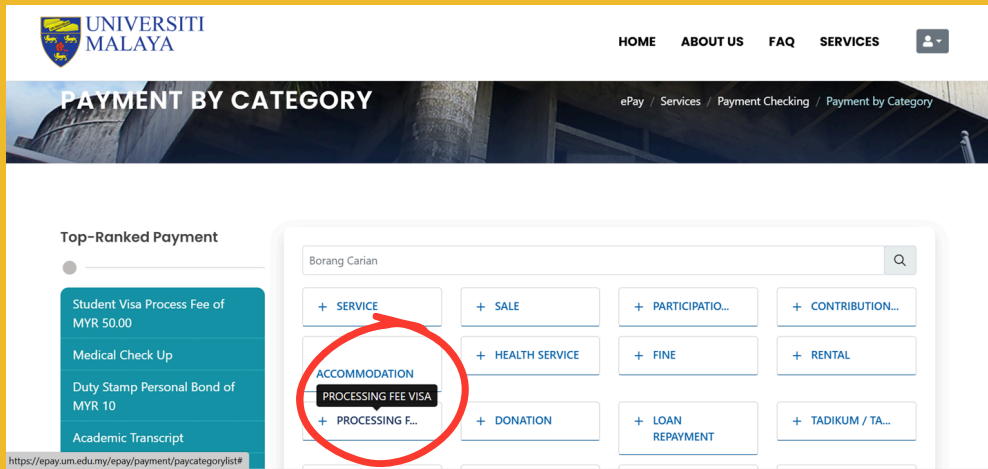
UNIVERSITI MALAYA

HOME ABOUT US FAQ SERVICES

PAYMENT BY CATEGORY

ePay / Services / Payment Checking / Payment by Category

Top-Ranked Payment

Student Visa Process Fee of MYR 50.00

Medical Check Up

Duty Stamp Personal Bond of MYR 10

Academic Transcript

Borang Carian

+ SERVICE

+ SALE

+ PARTICIPATIO...

+ CONTRIBUTION...

ACCOMMODATION

+ HEALTH SERVICE

+ FINE

+ RENTAL

PROCESSING FEE VISA

+ PROCESSING F...

+ DONATION

+ LOAN REPAYMENT

+ TADIKUM / TA...

https://epay.um.edu.my/epay/payment/paycategorylist#